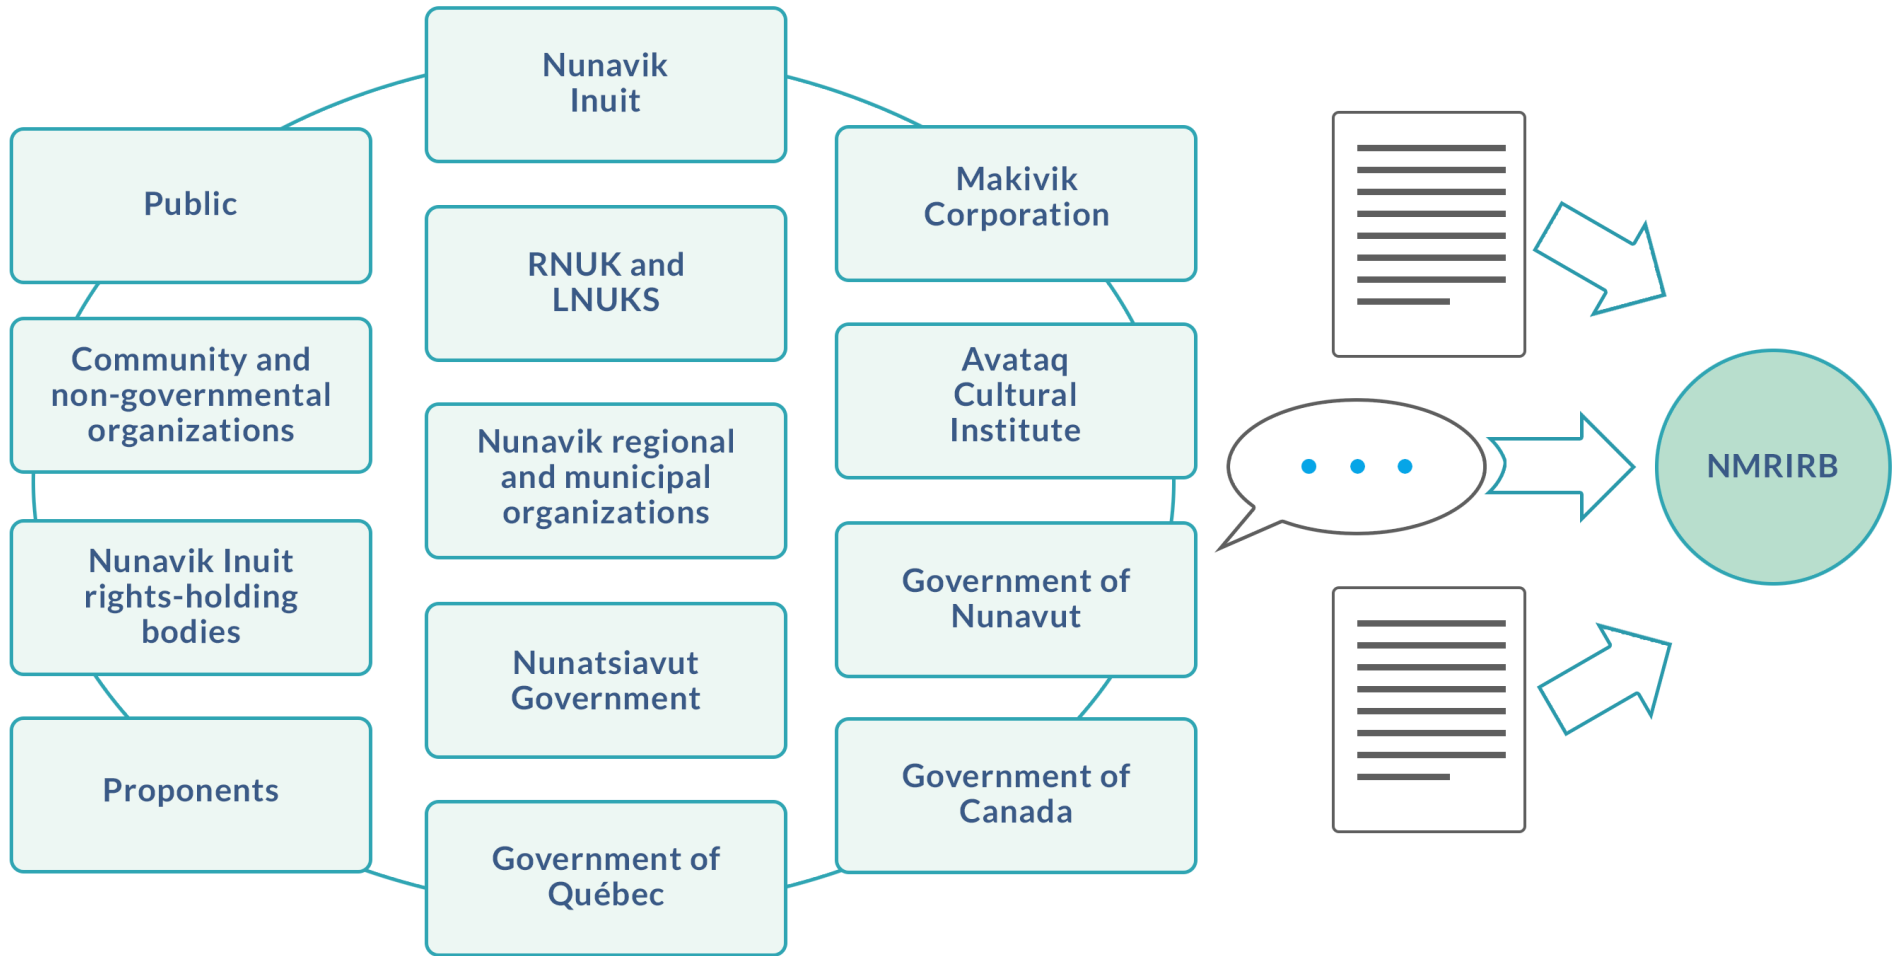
Nunavik Inuit

Public

Makivik Corporation

RNUK and LNUKS

Community and non-governmental organizations

Avataq Cultural Institute

Nunavik regional and municipal organizations

Nunavik Inuit rights-holding bodies

Government of Nunavut

Nunatsiavut Government

Proponents

Government of Canada

Government of Québec

NMRIRB